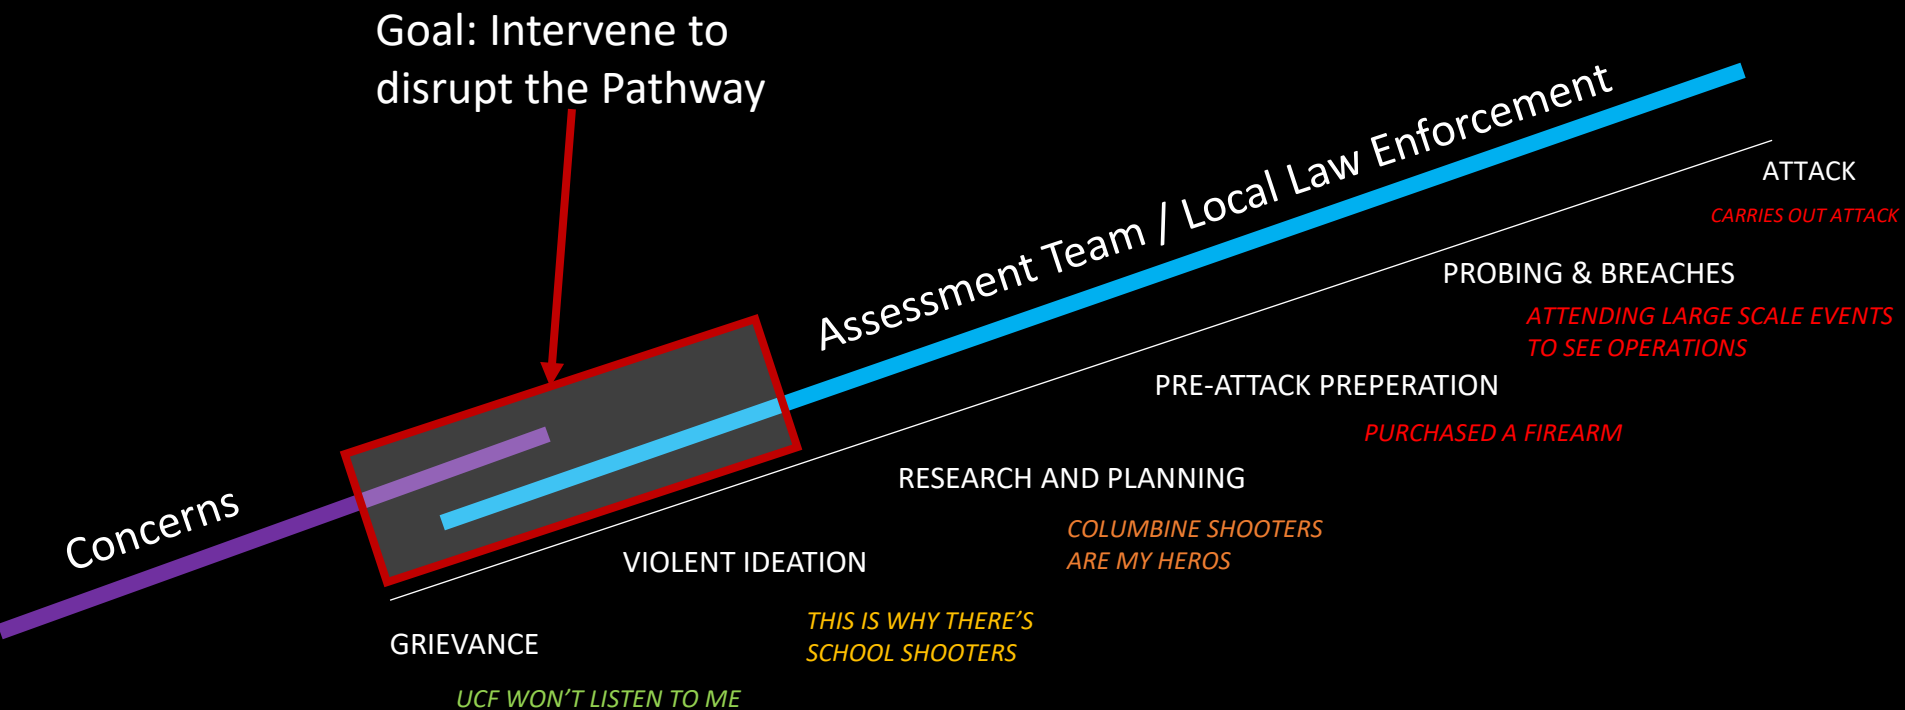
Goal: Intervene to disrupt the Pathway

Assessment Team / Local Law Enforcement

Concerns

ATTACK

CARRIES OUT ATTACK

PROBING & BREACHES

ATTENDING LARGE SCALE EVENTS TO SEE OPERATIONS

PRE-ATTACK PREPERATION

PURCHASED A FIREARM

RESEARCH AND PLANNING

COLUMBINE SHOOTERS ARE MY HEROS

VIOLENT IDEATION

THIS IS WHY THERE'S SCHOOL SHOOTERS

GRIEVANCE

UCF WON'T LISTEN TO ME